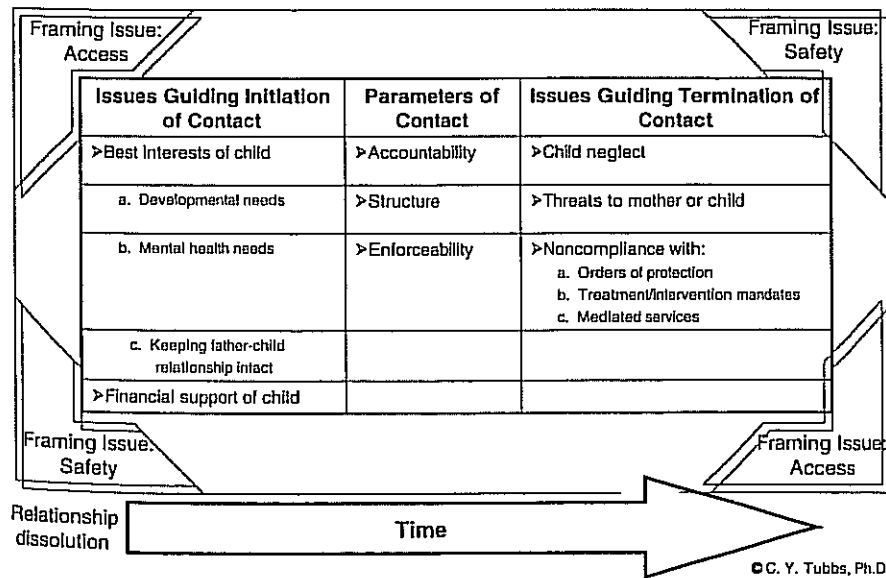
Framing Issue: Access

Framing Issue: Safety

| Issues Guiding Initiation of Contact | Parameters of Contact | Issues Guiding Termination of Contact |
|---|---|---|
| ➢Best interests of child | ➢Accountability | ➢Child neglect |
| a. Developmental needs | ➢Structure | ➢Threats to mother or child |
| b. Mental health needs | ➢Enforceability | ➢Noncompliance with: a. Orders of protection b. Treatment/intervention mandates c. Mediated services |
| c. Keeping father-child relationship intact | | |
| ➢Financial support of child | | |

Framing Issue: Safety

Framing Issue: Access

Relationship dissolution

Time

©C. Y. Tubbs, Ph.D